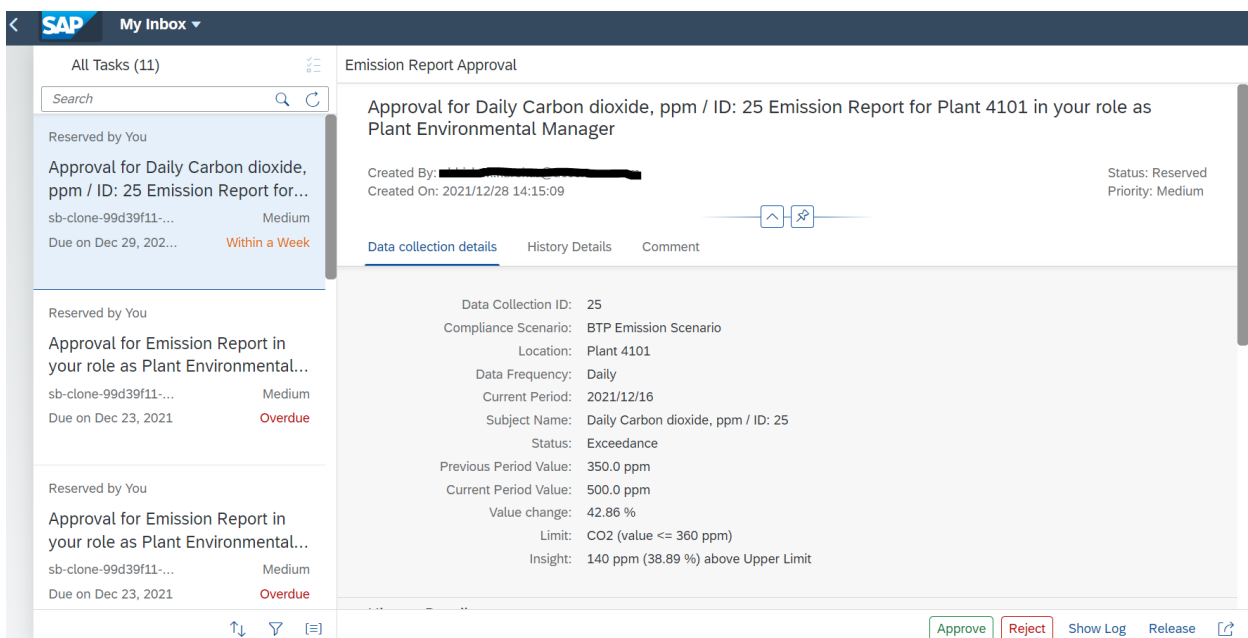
SAP My Inbox

All Tasks (11)

Search

Reserved by You
Approval for Daily Carbon dioxide, ppm / ID: 25 Emission Report for...
sb-clone-99d39f11-... Medium
Due on Dec 29, 202... Within a Week

Reserved by You
Approval for Emission Report in your role as Plant Environmental...
sb-clone-99d39f11-... Medium
Due on Dec 23, 2021 Overdue

Reserved by You
Approval for Emission Report in your role as Plant Environmental...
sb-clone-99d39f11-... Medium
Due on Dec 23, 2021 Overdue

Emission Report Approval

Approval for Daily Carbon dioxide, ppm / ID: 25 Emission Report for Plant 4101 in your role as Plant Environmental Manager

Created By: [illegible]
Created On: 2021/12/28 14:15:09

Status: Reserved
Priority: Medium

Data collection details History Details Comment

| | |
|---|---|
| Data Collection ID: | 25 |
| Compliance Scenario: | BTP Emission Scenario |
| Location: | Plant 4101 |
| Data Frequency: | Daily |
| Current Period: | 2021/12/16 |
| Subject Name: | Daily Carbon dioxide, ppm / ID: 25 |
| Status: | Exceedance |
| Previous Period Value: | 350.0 ppm |
| Current Period Value: | 500.0 ppm |
| Value change: | 42.86 % |
| Limit: | CO2 (value <= 360 ppm) |
| Insight: | 140 ppm (38.89 %) above Upper Limit |

Approve Reject Show Log Release